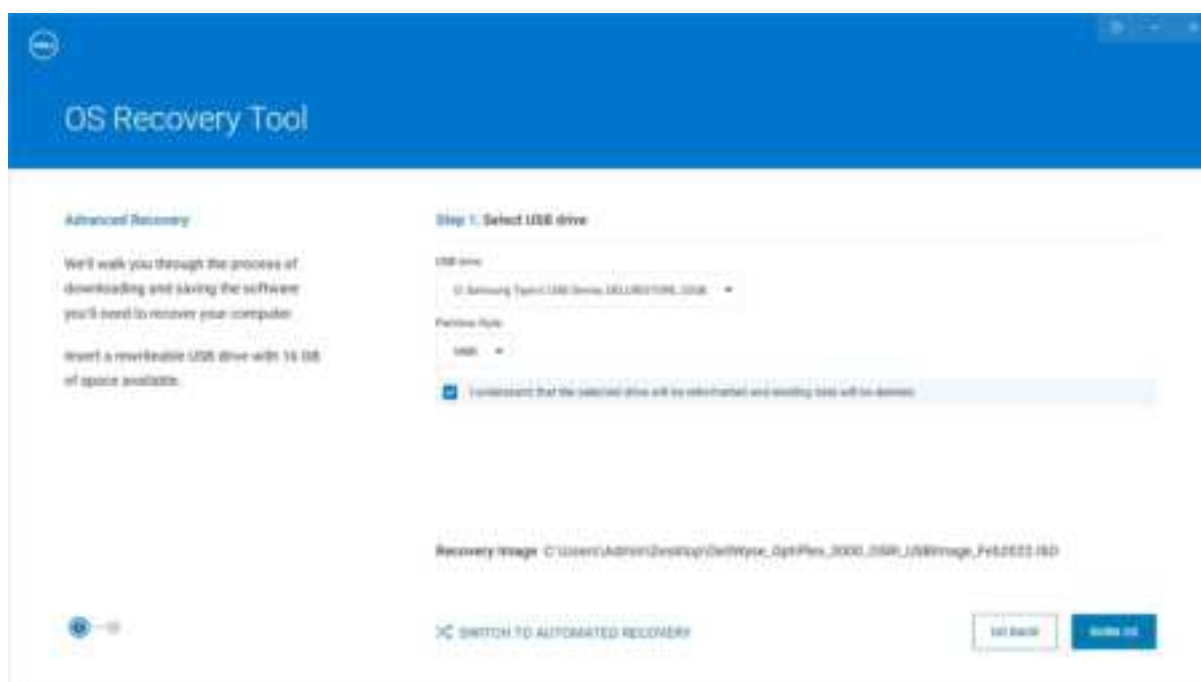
OS Recovery Tool

Advanced Recovery

We'll walk you through the process of downloading and saving the software you'll need to recover your computer.

Insert a rewritable USB drive with 16 GB of space available.

Step 1. Select USB drive

USB drive

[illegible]

Partition Style

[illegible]

I understand that the selected drive will be reformatted and existing data will be deleted.

Recovery Image C:\Users\Admin\Desktop\DellWyse_OptiPlex_3000_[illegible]_USBImage_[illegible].ISO

SWITCH TO AUTOMATED RECOVERY

GO BACK

BURN OS